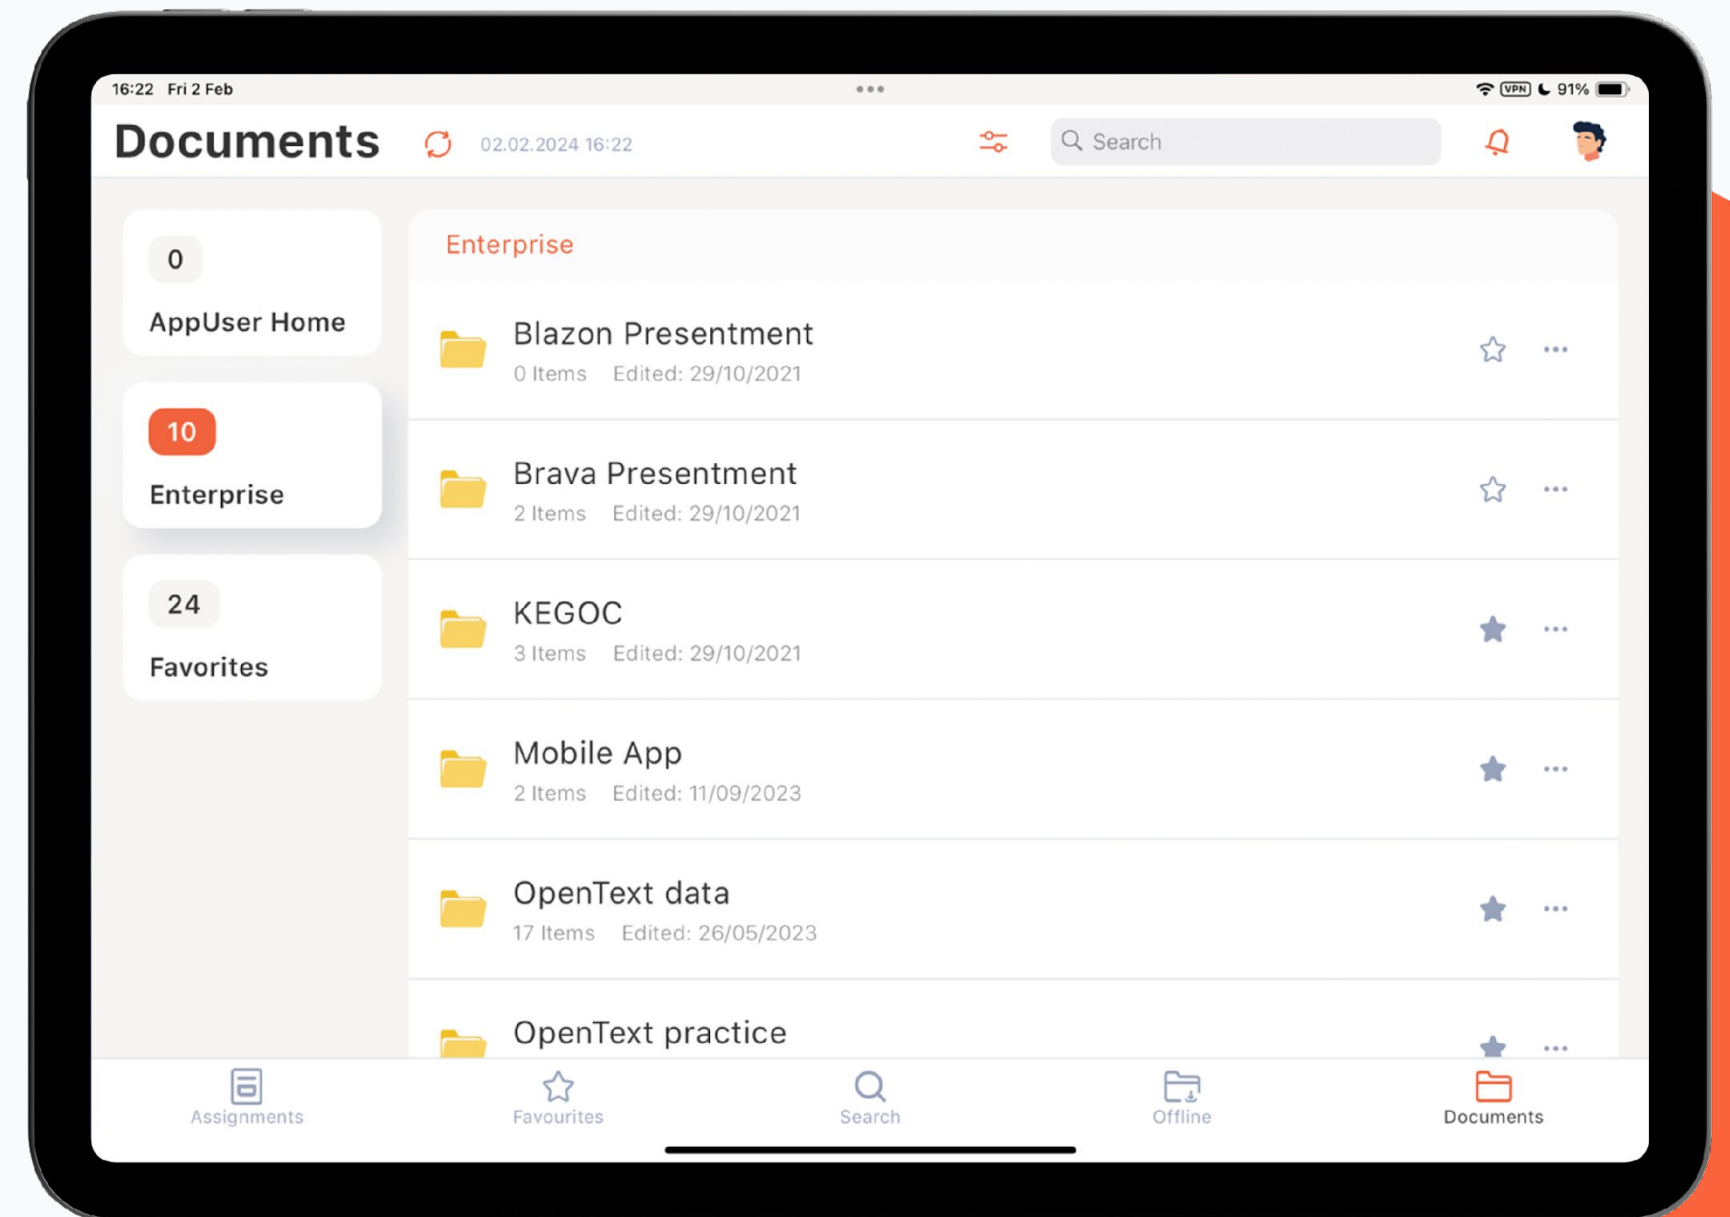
16:22 Fri 2 Feb

VPN 91%

Documents

02.02.2024 16:22

Search

0
AppUser Home

10
Enterprise

24
Favorites

Enterprise

Blazon Presentment
0 Items Edited: 29/10/2021

Brava Presentment
2 Items Edited: 29/10/2021

KEGOC
3 Items Edited: 29/10/2021

Mobile App
2 Items Edited: 11/09/2023

OpenText data
17 Items Edited: 26/05/2023

OpenText practice

Assignments
Favourites
Search
Offline
Documents